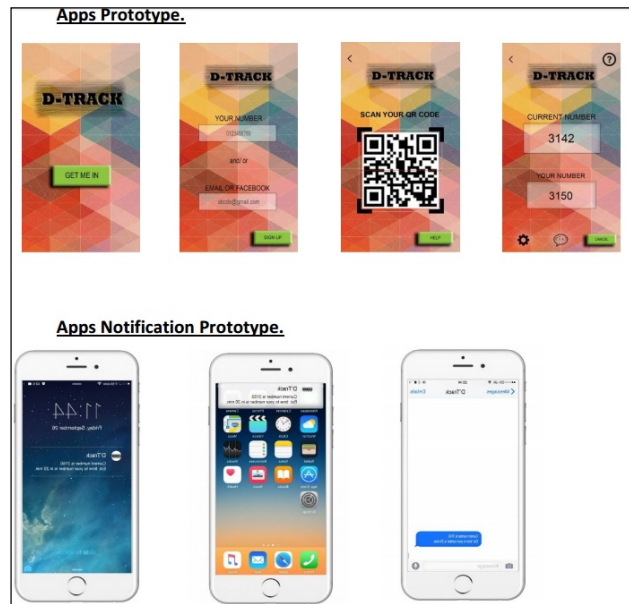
Apps Prototype.

D-TRACK

GET ME IN

D-TRACK

YOUR NUMBER

0123456789

and / or

EMAIL OR FACEBOOK

abcde@gmail.com

SIGN UP

D-TRACK

SCAN YOUR QR CODE

HELP

D-TRACK

CURRENT NUMBER

3142

YOUR NUMBER

3150

Apps Notification Prototype.

11:44

Friday, September 26

D'Track

D'Track

Messages

D'Track

Details